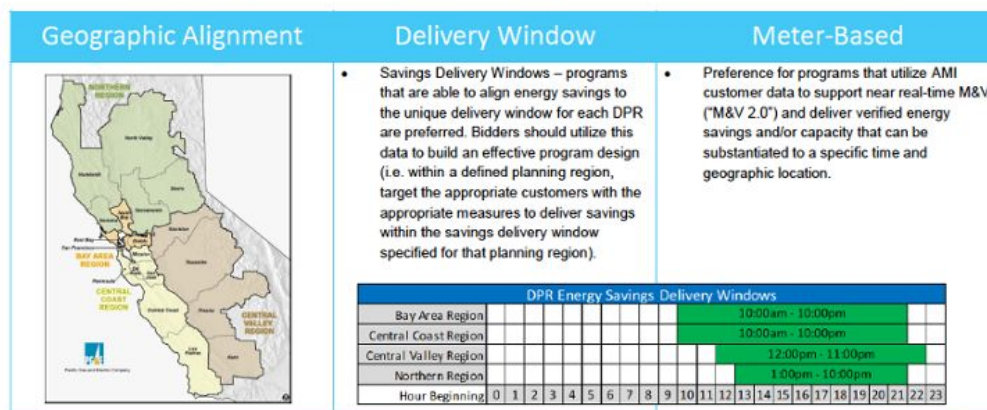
Geographic Alignment

NORTHERN REGION

North Valley

Humboldt

Sierra

Sacramento

North Bay

San Francisco

BAY AREA REGION

Peninsula

CENTRAL COAST REGION

Stockton

Yosemite

Fresno

Kern

Los Padres

CENTRAL VALLEY REGION

Pacific Gas and Electric Company

Delivery Window

• Savings Delivery Windows – programs that are able to align energy savings to the unique delivery window for each DPR are preferred. Bidders should utilize this data to build an effective program design (i.e. within a defined planning region, target the appropriate customers with the appropriate measures to deliver savings within the savings delivery window specified for that planning region).

Meter-Based

• Preference for programs that utilize AMI customer data to support near real-time M&V ("M&V 2.0") and deliver verified energy savings and/or capacity that can be substantiated to a specific time and geographic location.

DPR Energy Savings Delivery Windows

| Region | Window |
|---|---|
| Bay Area Region | 10:00am - 10:00pm |
| Central Coast Region | 10:00am - 10:00pm |
| Central Valley Region | 12:00pm - 11:00pm |
| Northern Region | 1:00pm - 10:00pm |
| Hour Beginning | 0 1 2 3 4 5 6 7 8 9 10 11 12 13 14 15 16 17 18 19 20 21 22 23 |